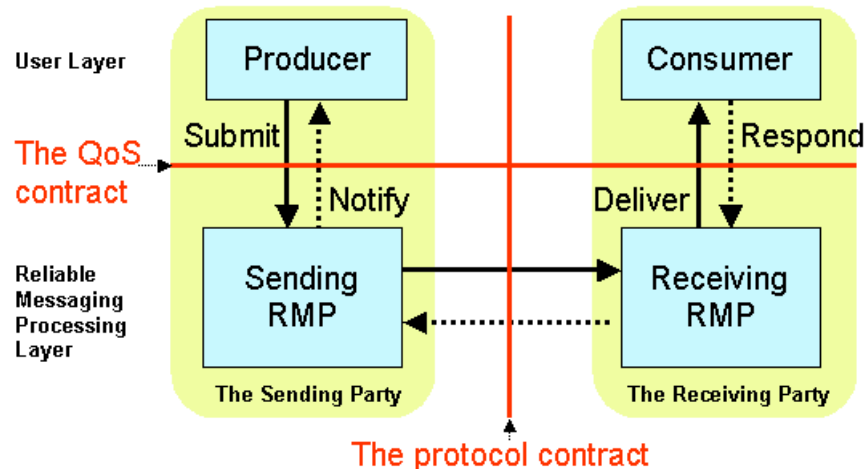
User Layer

Producer

Consumer

Submit

Notify

Respond

Deliver

The QoS contract

Reliable Messaging Processing Layer

Sending RMP

Receiving RMP

The Sending Party

The Receiving Party

The protocol contract